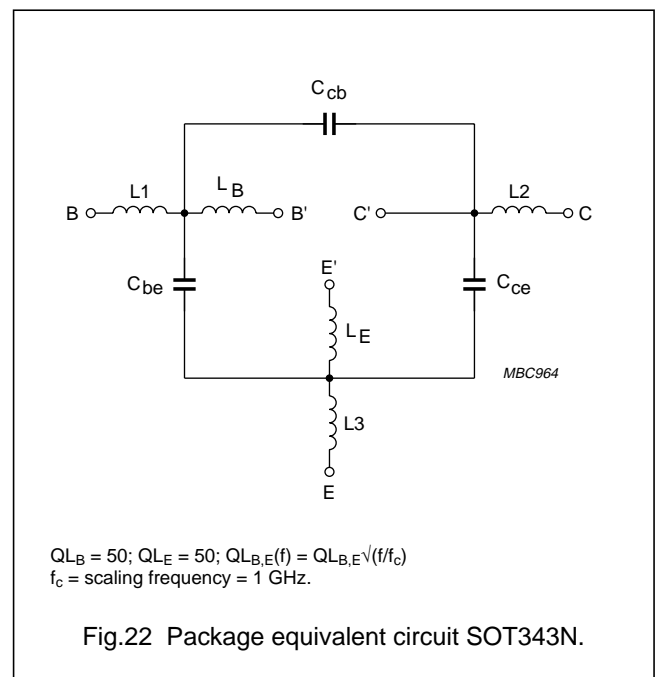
$C_{cb}$

L1

$L_B$

B

B'

C'

L2

C

$C_{be}$

E'

$C_{ce}$

$L_E$

MBC964

L3

E

$QL_B = 50$; $QL_E = 50$; $QL_{B,E}(f) = QL_{B,E}\sqrt{(f/f_c)}$
$f_c$ = scaling frequency = 1 GHz.

Fig.22 Package equivalent circuit SOT343N.